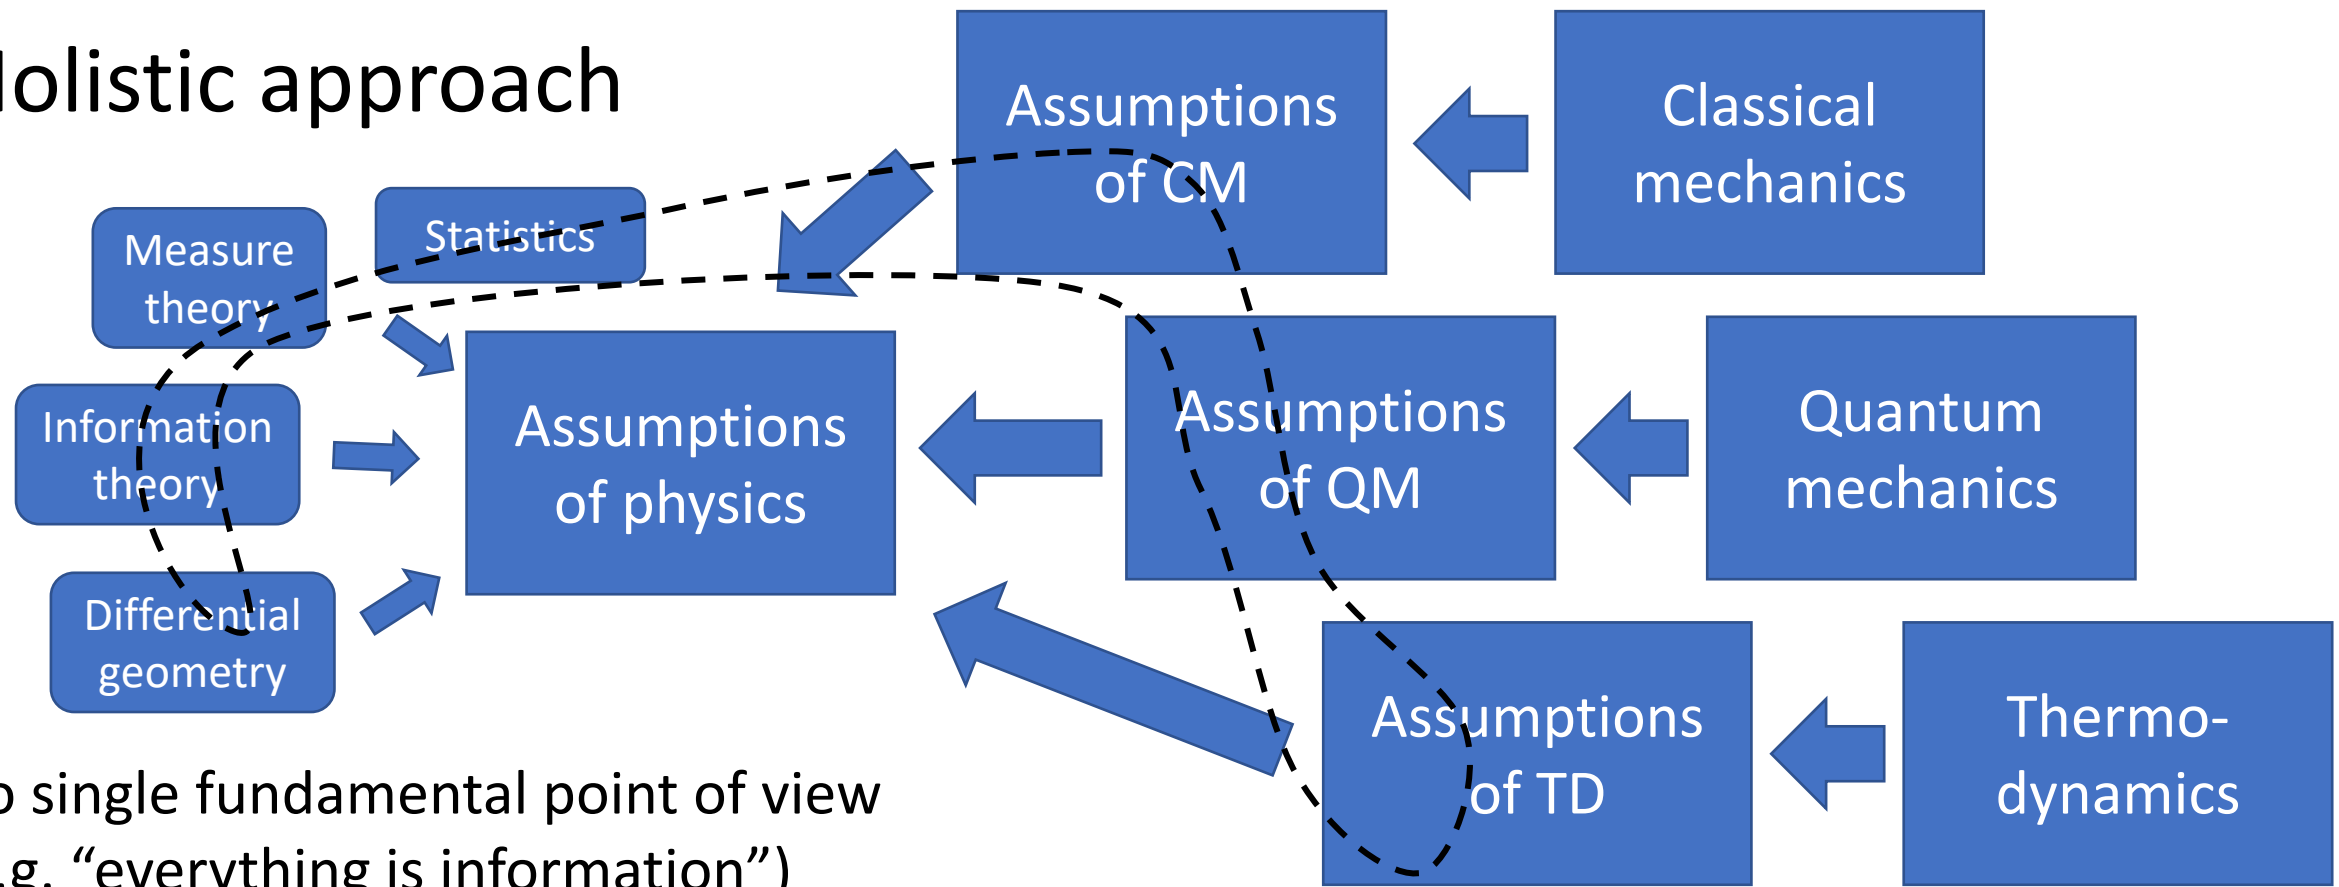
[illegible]olistic approach

Assumptions of CM

Classical mechanics

Measure theory

Statistics

Information theory

Assumptions of physics

Assumptions of QM

Quantum mechanics

Differential geometry

Assumptions of TD

Thermo-dynamics

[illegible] single fundamental point of view
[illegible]g. “everything is information”)